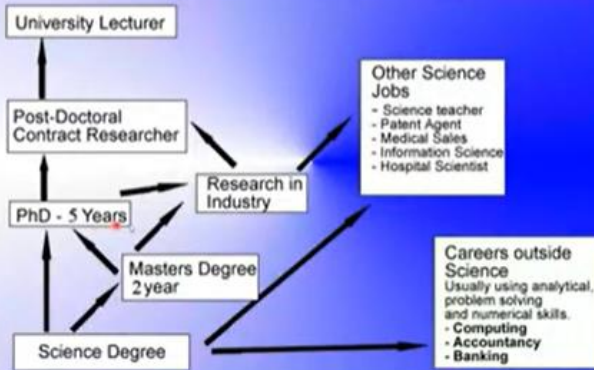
University Lecturer

Post-Doctoral Contract Researcher

Other Science Jobs
- Science teacher
- Patent Agent
- Medical Sales
- Information Science
- Hospital Scientist

Research in Industry

PhD - 5 Years

Masters Degree 2year

Careers outside Science
Usually using analytical, problem solving and numerical skills.
- Computing
- Accountancy
- Banking

Science Degree